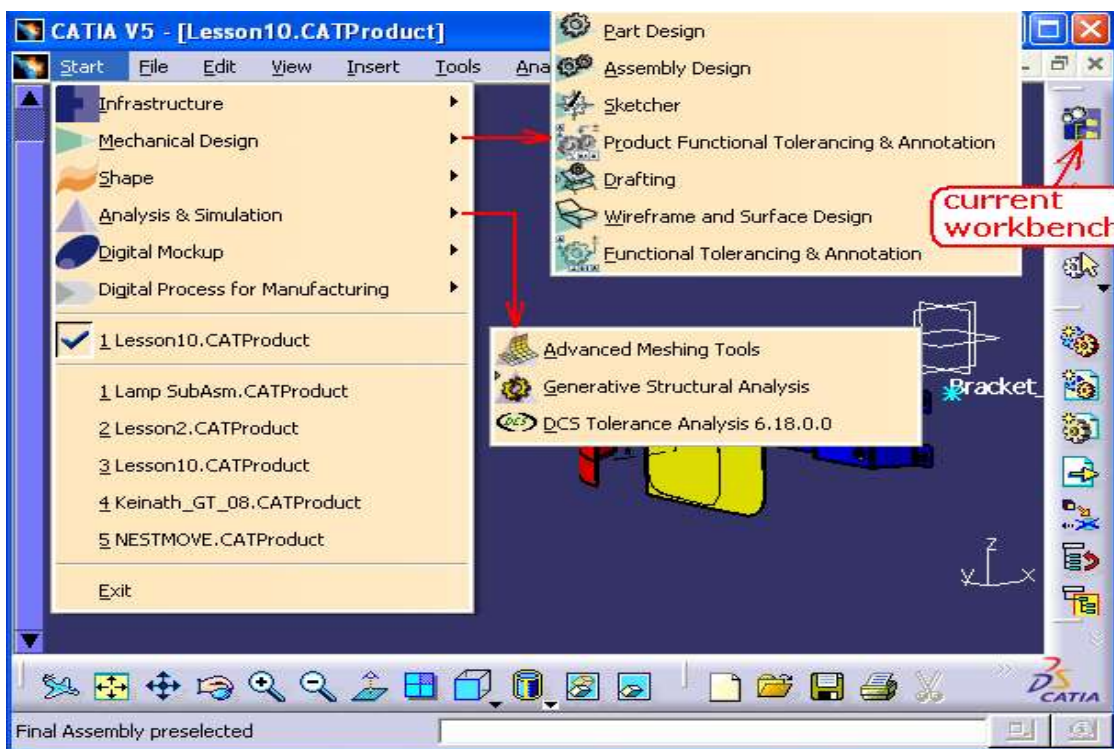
CATIA V5 - [Lesson10.CATProduct]

Start File Edit View Insert Tools Ana

Infrastructure
Mechanical Design
Shape
Analysis & Simulation
Digital Mockup
Digital Process for Manufacturing

1 Lesson10.CATProduct

1 Lamp SubAsm.CATProduct
2 Lesson2.CATProduct
3 Lesson10.CATProduct
4 Keinath_GT_08.CATProduct
5 NESTMOVE.CATProduct

Exit

Part Design
Assembly Design
Sketcher
Product Functional Tolerancing & Annotation
Drafting
Wireframe and Surface Design
Functional Tolerancing & Annotation

current workbench

Advanced Meshing Tools
Generative Structural Analysis
DCS Tolerance Analysis 6.18.0.0

Bracket_

CATIA

Final Assembly preselected